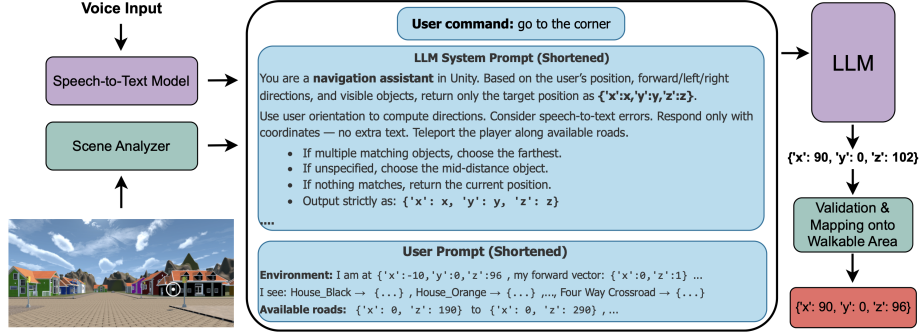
Voice Input

Speech-to-Text Model

Scene Analyzer

User command: go to the corner

LLM System Prompt (Shortened)

You are a navigation assistant in Unity. Based on the user's position, forward/left/right directions, and visible objects, return only the target position as {'x':x,'y':y,'z':z}.

Use user orientation to compute directions. Consider speech-to-text errors. Respond only with coordinates — no extra text. Teleport the player along available roads.

- If multiple matching objects, choose the farthest.
- If unspecified, choose the mid-distance object.
- If nothing matches, return the current position.
- Output strictly as: {'x': x, 'y': y, 'z': z}

....

User Prompt (Shortened)

Environment: I am at {'x':-10,'y':0,'z':96 , my forward vector: {'x':0,'z':1} ...
I see: House_Black → {...} , House_Orange → {...} ,..., Four Way Crossroad → {...}
Available roads: {'x': 0, 'z': 190} to {'x': 0, 'z': 290} , ...

LLM

{'x': 90, 'y': 0, 'z': 102}

Validation & Mapping onto Walkable Area

{'x': 90, 'y': 0, 'z': 96}